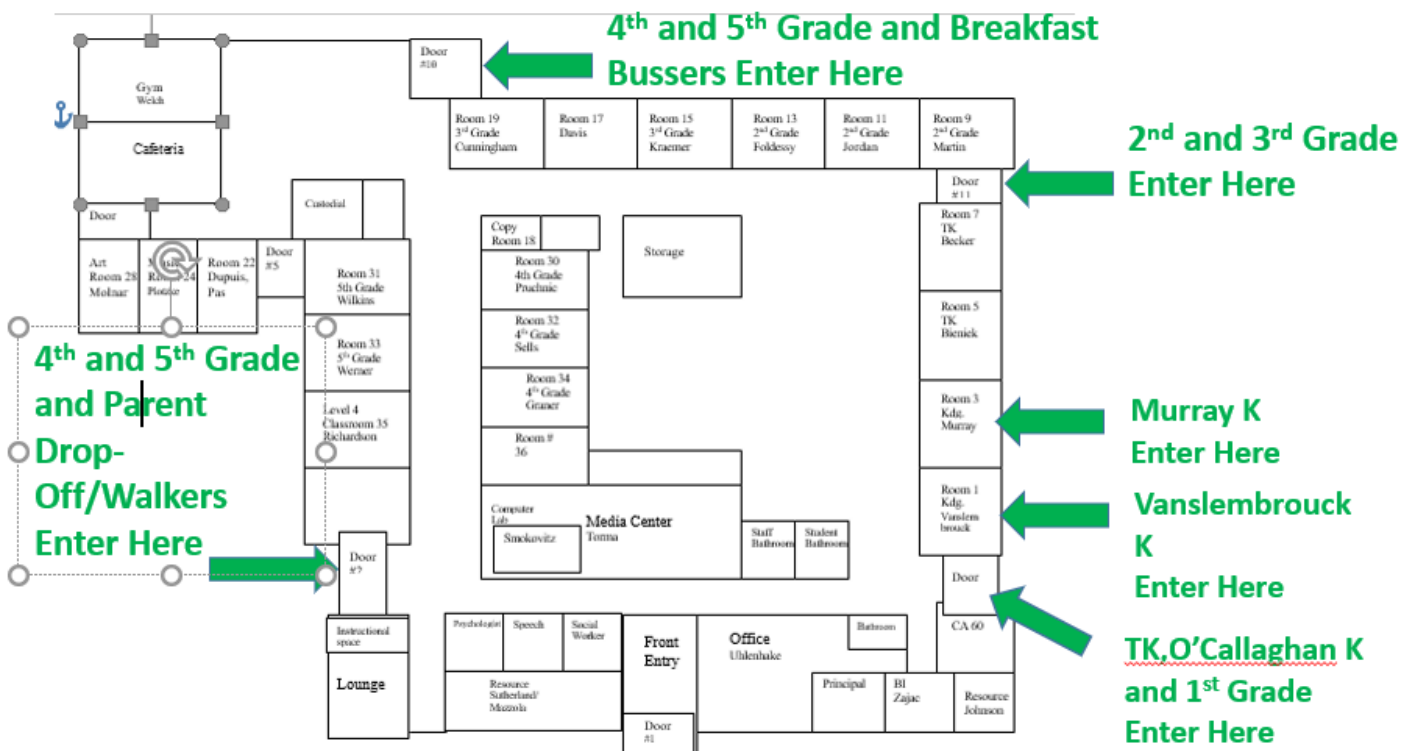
4th and 5th Grade and Breakfast Bussers Enter Here

Door #10

Gym Welch

Cafeteria

Room 19 3rd Grade Cunningham

Room 17 Davis

Room 15 3rd Grade Kraemer

Room 13 2nd Grade Foldessy

Room 11 2nd Grade Jordan

Room 9 2nd Grade Martin

2nd and 3rd Grade Enter Here

Door #11

Door

Custodial

Art Room 28 Molnar

Music Room 24 Piotrke

Room 22 Dupuis, Pas

Door #5

Room 31 5th Grade Wilkins

Copy Room 18

Storage

Room 30 4th Grade Pruchnic

Room 7 TK Becker

Room 5 TK Bieniek

Room 32 4th Grade Sells

Room 33 5th Grade Werner

4th and 5th Grade and Parent Drop-Off/Walkers Enter Here

Room 34 4th Grade Graner

Room 3 Kdg. Murray

Murray K Enter Here

Level 4 Classroom 35 Richardson

Room # 36

Room 1 Kdg. Vanslembrouck

Vanslembrouck K Enter Here

Computer Lab

Smokovitz

Media Center Tonna

Staff Bathroom

Student Bathroom

Door #7

Door

CA 60

TK,O'Callaghan K and 1st Grade Enter Here

Instructional space

Psychologist

Speech

Social Worker

Front Entry

Office Uhlenhake

Bathroom

Lounge

Resource Sutherland/ Mazzola

Principal

BI Zajac

Resource Johnson

Door #1